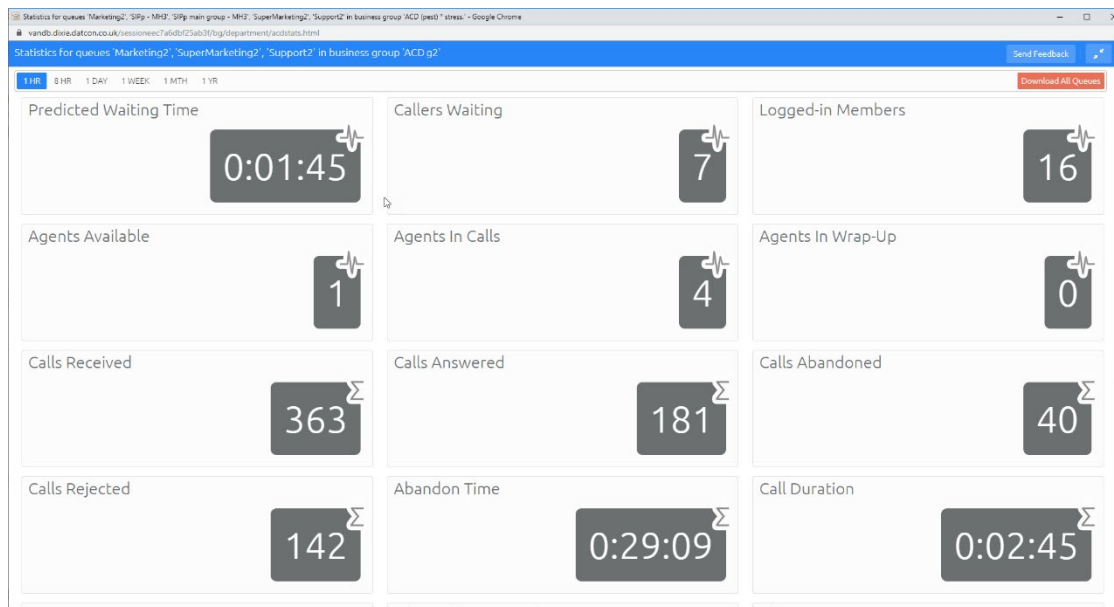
Statistics for queues 'Marketing2', 'SIPp - MH3', 'SIPp main group - MH3', 'SuperMarketing2', 'Support2' in business group 'ACD (pest) * stress.' - Google Chrome

vandb.dixie.datcon.co.uk/sessioneec7a6dbf25ab3f/bg/department/acdstats.html

Statistics for queues 'Marketing2', 'SuperMarketing2', 'Support2' in business group 'ACD g2'

Send Feedback

1 HR 8 HR 1 DAY 1 WEEK 1 MTH 1 YR

Download All Queues

Predicted Waiting Time
0:01:45

Callers Waiting
7

Logged-in Members
16

Agents Available
1

Agents In Calls
4

Agents In Wrap-Up
0

Calls Received
363

Calls Answered
181

Calls Abandoned
40

Calls Rejected
142

Abandon Time
0:29:09

Call Duration
0:02:45